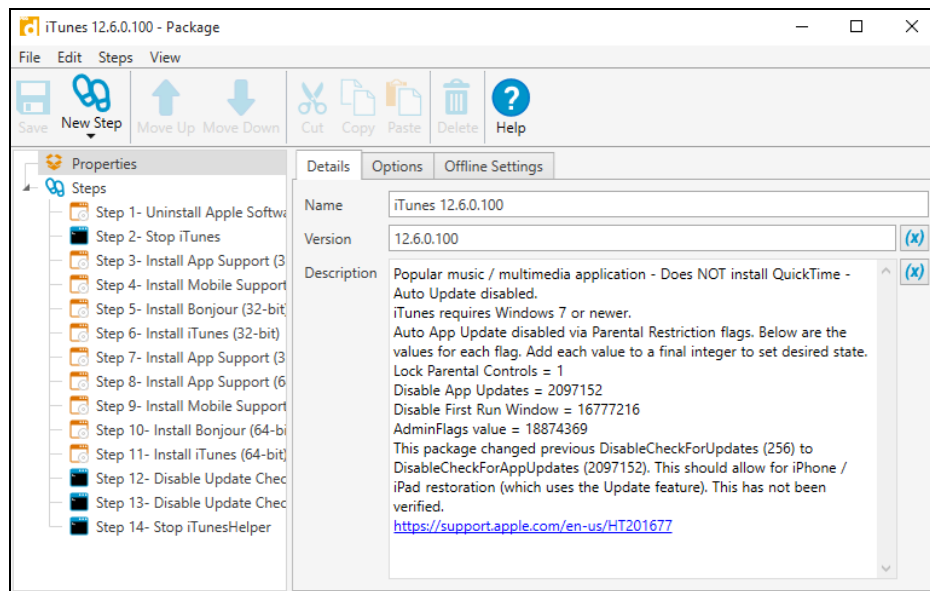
iTunes 12.6.0.100 - Package

File Edit Steps View

Save New Step Move Up Move Down Cut Copy Paste Delete Help

Properties
Steps
Step 1- Uninstall Apple Softwa
Step 2- Stop iTunes
Step 3- Install App Support (3
Step 4- Install Mobile Support
Step 5- Install Bonjour (32-bit
Step 6- Install iTunes (32-bit)
Step 7- Install App Support (3
Step 8- Install App Support (6
Step 9- Install Mobile Support
Step 10- Install Bonjour (64-bi
Step 11- Install iTunes (64-bit)
Step 12- Disable Update Chec
Step 13- Disable Update Chec
Step 14- Stop iTunesHelper

Details Options Offline Settings

Name iTunes 12.6.0.100

Version 12.6.0.100 (x)

Description Popular music / multimedia application - Does NOT install QuickTime - Auto Update disabled.
iTunes requires Windows 7 or newer.
Auto App Update disabled via Parental Restriction flags. Below are the values for each flag. Add each value to a final integer to set desired state.
Lock Parental Controls = 1
Disable App Updates = 2097152
Disable First Run Window = 16777216
AdminFlags value = 18874369
This package changed previous DisableCheckForUpdates (256) to DisableCheckForAppUpdates (2097152). This should allow for iPhone / iPad restoration (which uses the Update feature). This has not been verified.
https://support.apple.com/en-us/HT201677 (x)